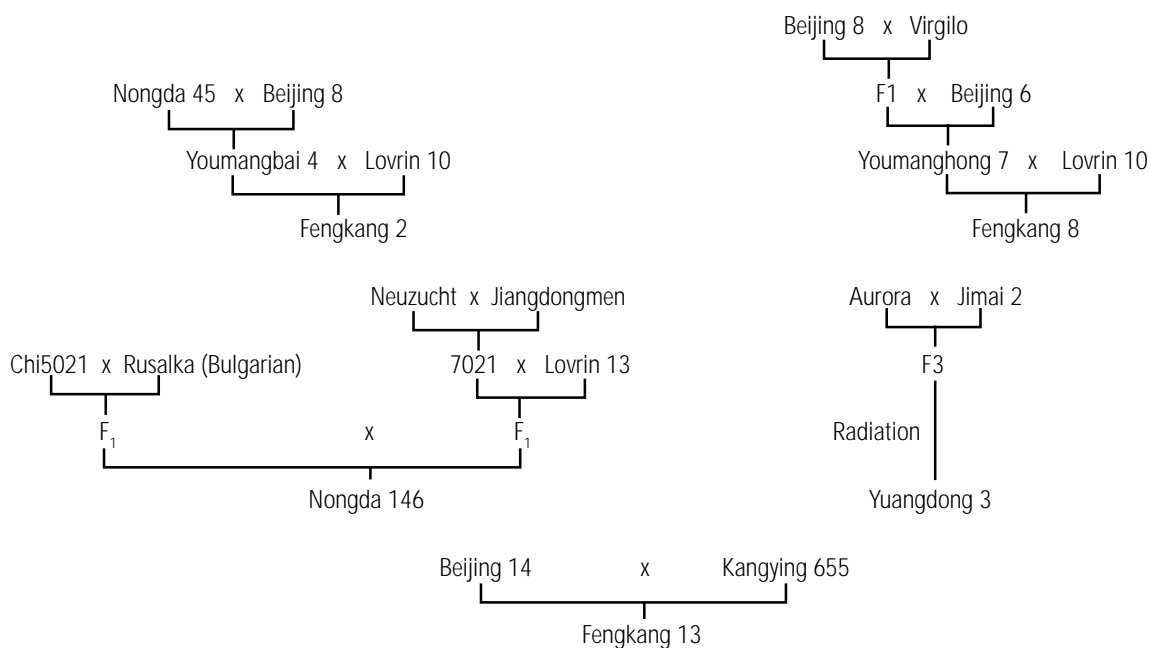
Beijing 8 x Virgilo

F1 x Beijing 6

Youmanghong 7 x Lovrin 10

Fengkang 8

Nongda 45 x Beijing 8

Youmangbai 4 x Lovrin 10

Fengkang 2

Neuzucht x Jiangdongmen

Chi5021 x Rusalka (Bulgarian)

7021 x Lovrin 13

$F_1$ x $F_1$

Nongda 146

Aurora x Jimai 2

F3

Radiation

Yuangdong 3

Beijing 14 x Kangying 655

Fengkang 13